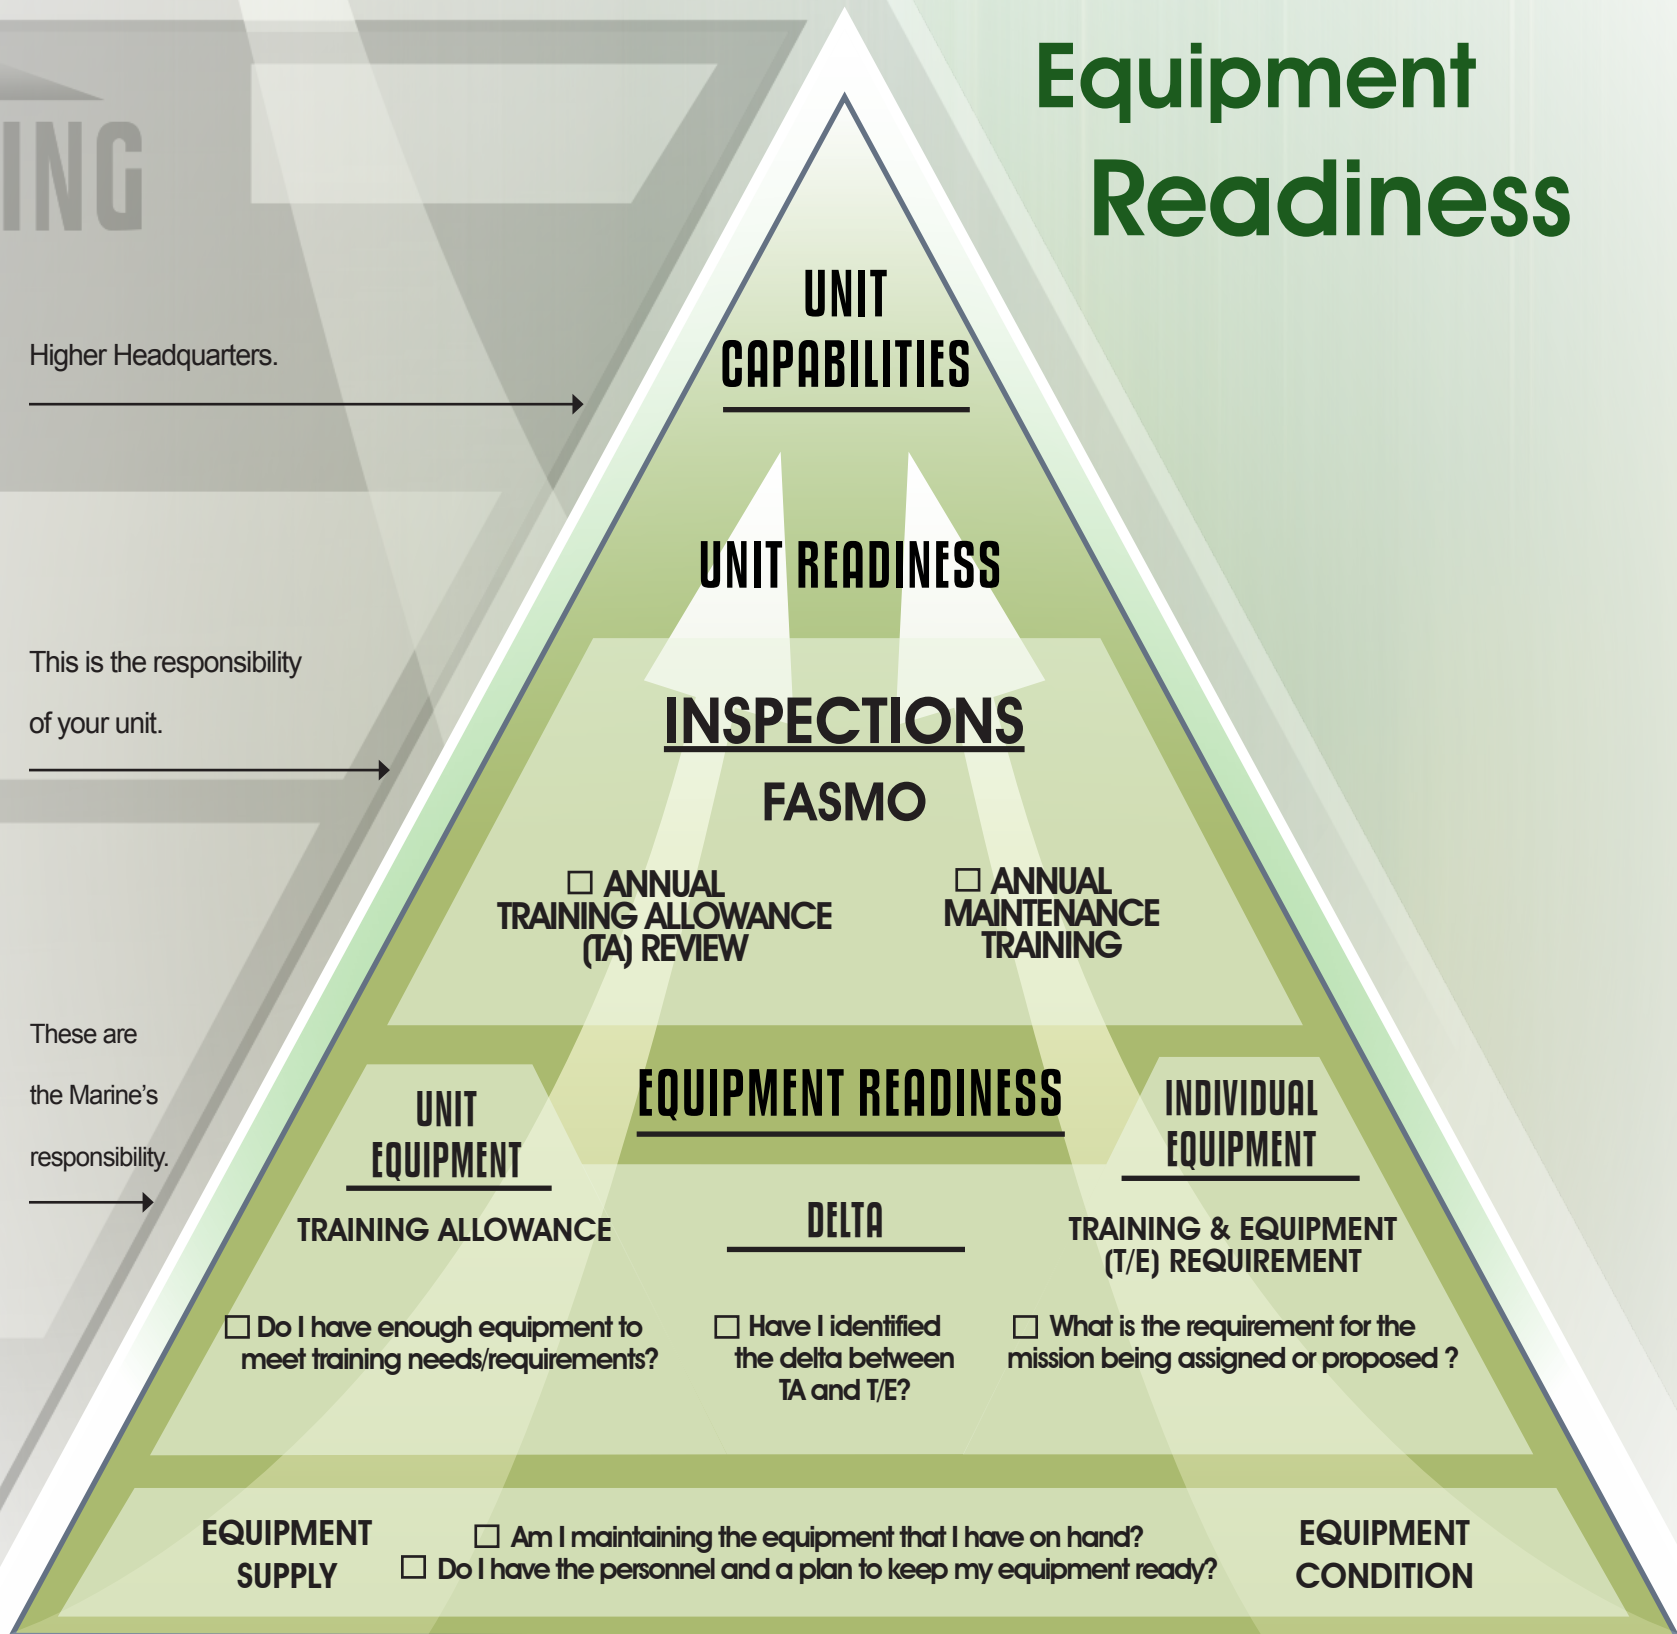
ING

Equipment Readiness

Higher Headquarters.

UNIT CAPABILITIES

UNIT READINESS

This is the responsibility of your unit.

INSPECTIONS

FASMO

☐ ANNUAL TRAINING ALLOWANCE (TA) REVIEW

☐ ANNUAL MAINTENANCE TRAINING

These are the Marine's responsibility.

UNIT EQUIPMENT

EQUIPMENT READINESS

INDIVIDUAL EQUIPMENT

TRAINING ALLOWANCE

DELTA

TRAINING & EQUIPMENT (T/E) REQUIREMENT

☐ Do I have enough equipment to meet training needs/requirements?

☐ Have I identified the delta between TA and T/E?

☐ What is the requirement for the mission being assigned or proposed ?

EQUIPMENT SUPPLY

☐ Am I maintaining the equipment that I have on hand?
☐ Do I have the personnel and a plan to keep my equipment ready?

EQUIPMENT CONDITION